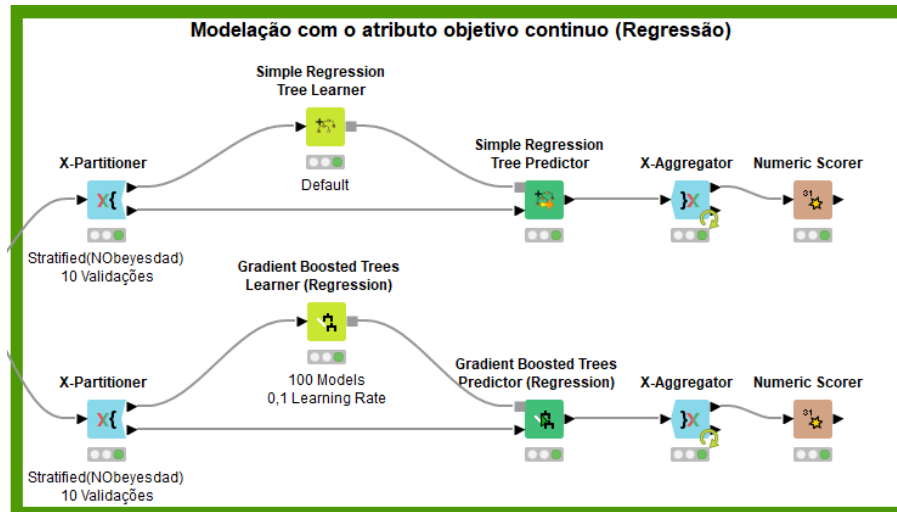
Modelação com o atributo objetivo continuo (Regressão)

Simple Regression Tree Learner

Default

X-Partitioner

Stratified(NObeyesdad) 10 Validações

Simple Regression Tree Predictor

X-Aggregator

Numeric Scorer

Gradient Boosted Trees Learner (Regression)

100 Models 0,1 Learning Rate

X-Partitioner

Stratified(NObeyesdad) 10 Validações

Gradient Boosted Trees Predictor (Regression)

X-Aggregator

Numeric Scorer